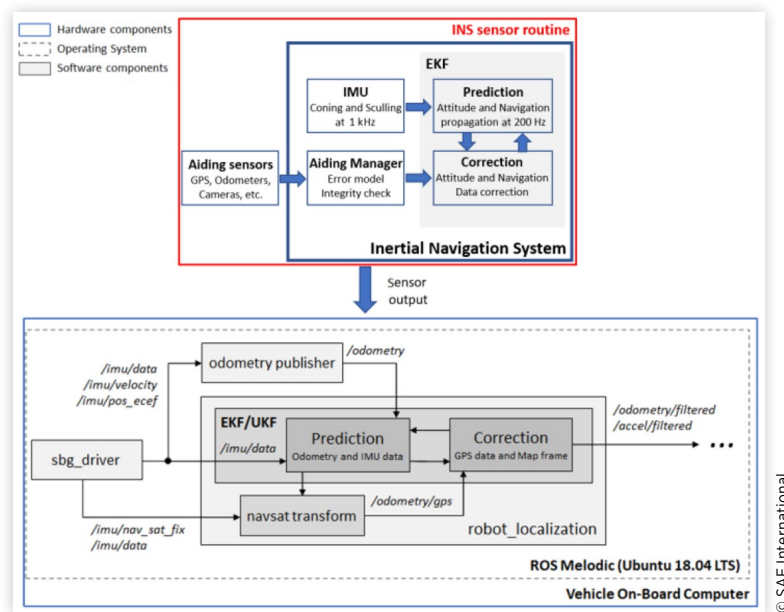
Hardware components
Operating System
Software components

INS sensor routine

EKF

IMU
Coning and Sculling at 1 kHz

Prediction
Attitude and Navigation propagation at 200 Hz

Aiding sensors
GPS, Odometers, Cameras, etc.

Aiding Manager
Error model
Integrity check

Correction
Attitude and Navigation
Data correction

Inertial Navigation System

Sensor output

/imu/data
/imu/velocity
/imu/pos_ecef

odometry publisher

/odometry

EKF/UKF

Prediction
Odometry and IMU data

Correction
GPS data and Map frame

/odometry/filtered
/accel/filtered

...

sbg_driver

/imu/data

/odometry/gps

navsat transform

/imu/nav_sat_fix
/imu/data

robot_localization

ROS Melodic (Ubuntu 18.04 LTS)

Vehicle On-Board Computer

© SAE International